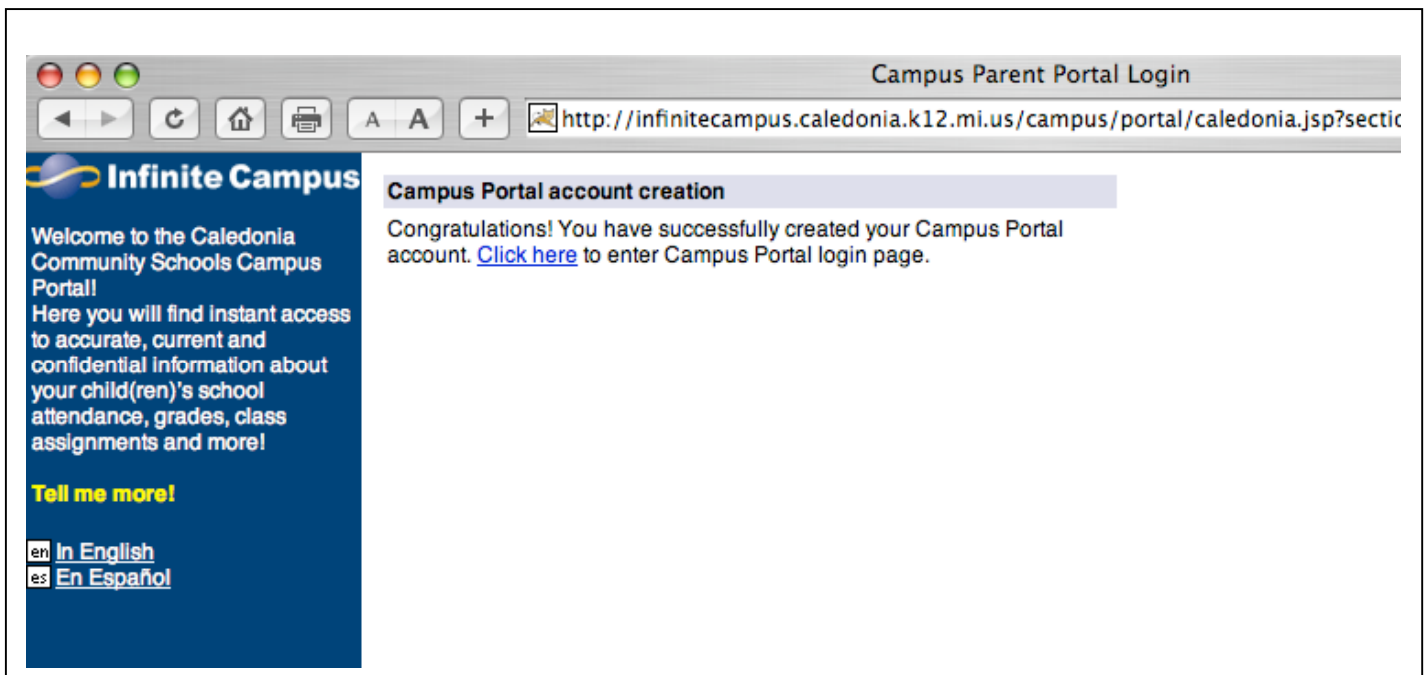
Campus Parent Portal Login

A A +

http://infinitecampus.caledonia.k12.mi.us/campus/portal/caledonia.jsp?sectic

Infinite Campus

Welcome to the Caledonia Community Schools Campus Portal!
Here you will find instant access to accurate, current and confidential information about your child(ren)'s school attendance, grades, class assignments and more!

Tell me more!

en In English
es En Español

Campus Portal account creation

Congratulations! You have successfully created your Campus Portal account. Click here to enter Campus Portal login page.